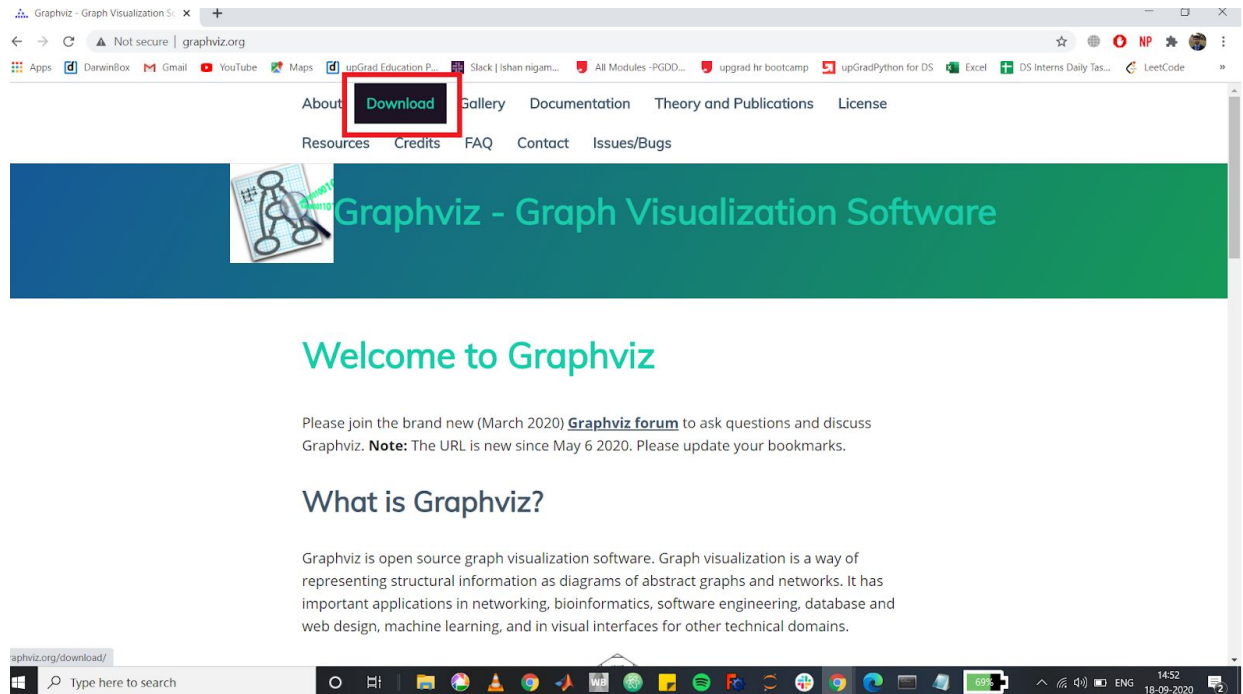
Graphviz - Graph Visualization So ×  +

Not secure | graphviz.org

Apps  DarwinBox  Gmail  YouTube  Maps  upGrad Education P...  Slack | ishan nigam...  All Modules -PGDD...  upgrad hr bootcamp  upGradPython for DS  Excel  DS Interns Daily Tas...  LeetCode

About  Download  Gallery  Documentation  Theory and Publications  License

Resources  Credits  FAQ  Contact  Issues/Bugs

Graphviz - Graph Visualization Software

Welcome to Graphviz

Please join the brand new (March 2020) **Graphviz forum** to ask questions and discuss Graphviz. **Note:** The URL is new since May 6 2020. Please update your bookmarks.

What is Graphviz?

Graphviz is open source graph visualization software. Graph visualization is a way of representing structural information as diagrams of abstract graphs and networks. It has important applications in networking, bioinformatics, software engineering, database and web design, machine learning, and in visual interfaces for other technical domains.

aphviz.org/download/

Type here to search

69%  ENG  14:52  18-09-2020  2